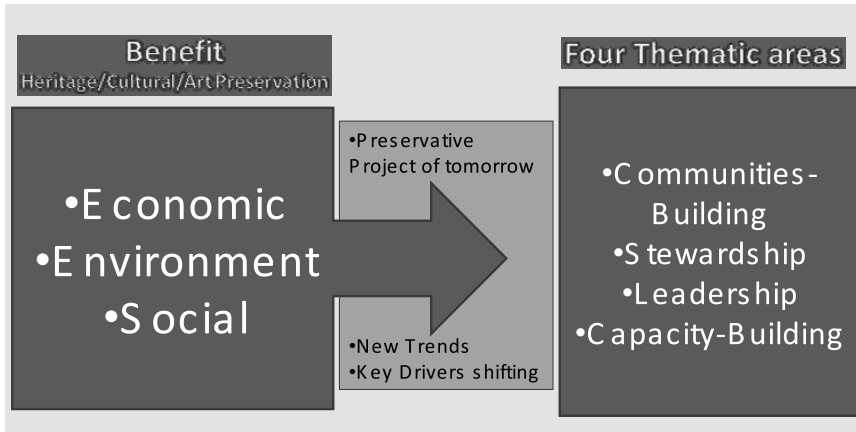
Benefit
Heritage/Cultural/Art Preservation

•Economic
•Environment
•Social

•Preservative Project of tomorrow

•New Trends
•Key Drivers shifting

Four Thematic areas

•Communities-Building
•Stewardship
•Leadership
•Capacity-Building